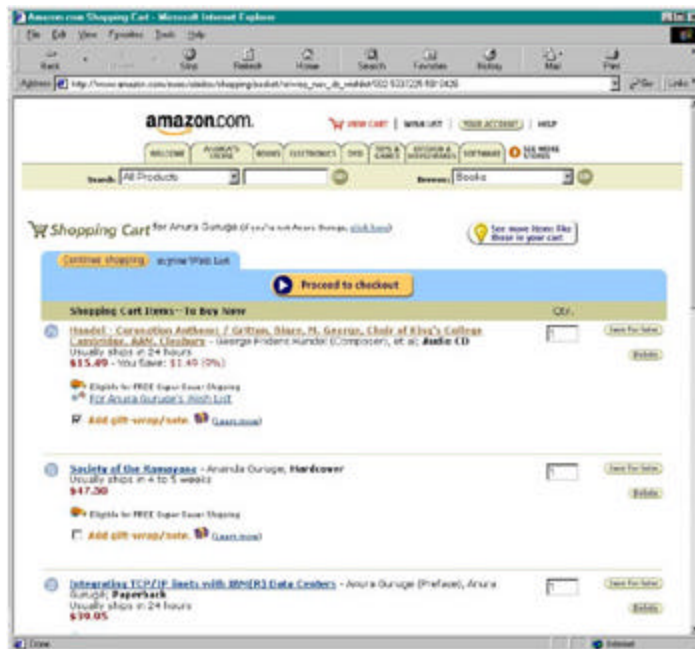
Amazon.com Shopping Cart - Microsoft Internet Explorer

File Edit View Favorites Tools Help

Back Stop Refresh Home Search Favorites History Mail Print

Address http://www.amazon.com/exec/obidos/shopping-basket/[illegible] Go Links

amazon.com.

VIEW CART | WISH LIST | YOUR ACCOUNT | HELP

WELCOME | ANURA'S STORE | BOOKS | ELECTRONICS | DVD | TOYS & GAMES | KITCHEN & HOUSEWARES | SOFTWARE | SEE MORE STORES

Search: All Products Browse: Books

Shopping Cart for Anura Guruge (If you're not Anura Guruge, click here)

See more items like those in your cart

Continue shopping | Anura's Wish List

Proceed to checkout

Shopping Cart Items-- To Buy Now | Qty.

Handel - Coronation Anthems / Gritton, Sharr, M. George, Choir of King's College Cambridge, AAM, Cleobury - George Frideric Handel (Composer), et al; Audio CD
Usually ships in 24 hours
$15.49 - You Save: $1.49 (9%)
Eligible for FREE Super Saver Shipping
For Anura Guruge's Wish List
Add gift-wrap/note. (Learn more)

Save for later
Delete

Society of the Ramayana - Ananda Guruge; Hardcover
Usually ships in 4 to 5 weeks
$47.00
Eligible for FREE Super Saver Shipping
Add gift-wrap/note. (Learn more)

Save for later
Delete

Integrating TCP/IP Nets with IBM(R) Data Centers - Anura Guruge (Preface), Anura Guruge; Paperback
Usually ships in 24 hours
$39.05

Save for later
Delete

Done | Internet